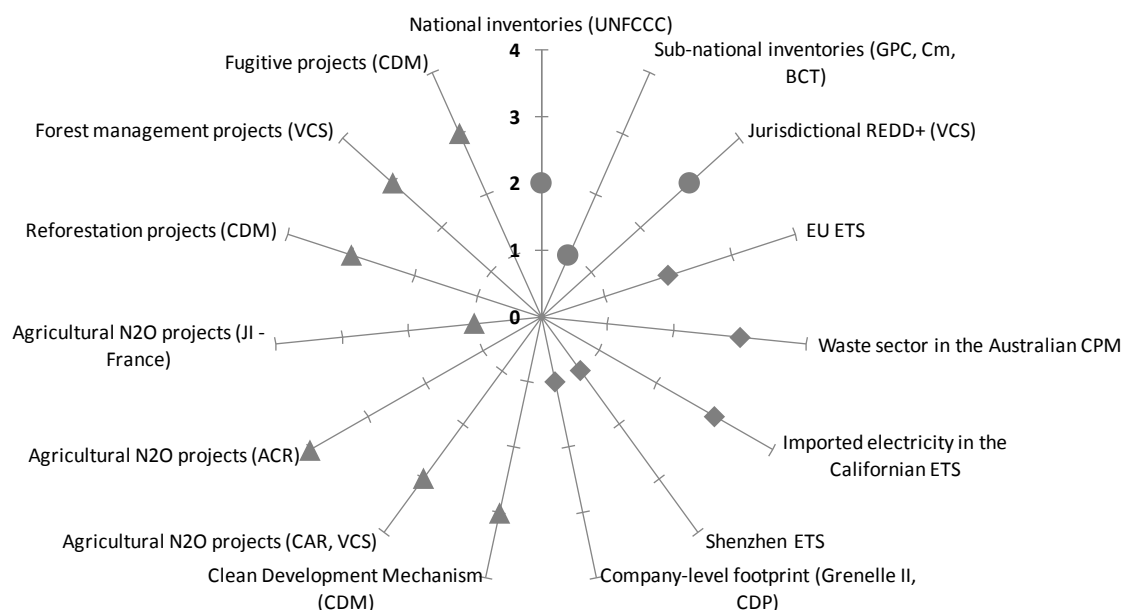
National inventories (UNFCCC)

4

3

2

1

0

Sub-national inventories (GPC, Cm, BCT)

Jurisdictional REDD+ (VCS)

EU ETS

Waste sector in the Australian CPM

Imported electricity in the Californian ETS

Shenzhen ETS

Company-level footprint (Grenelle II, CDP)

Clean Development Mechanism (CDM)

Agricultural N2O projects (CAR, VCS)

Agricultural N2O projects (ACR)

Agricultural N2O projects (JI - France)

Reforestation projects (CDM)

Forest management projects (VCS)

Fugitive projects (CDM)